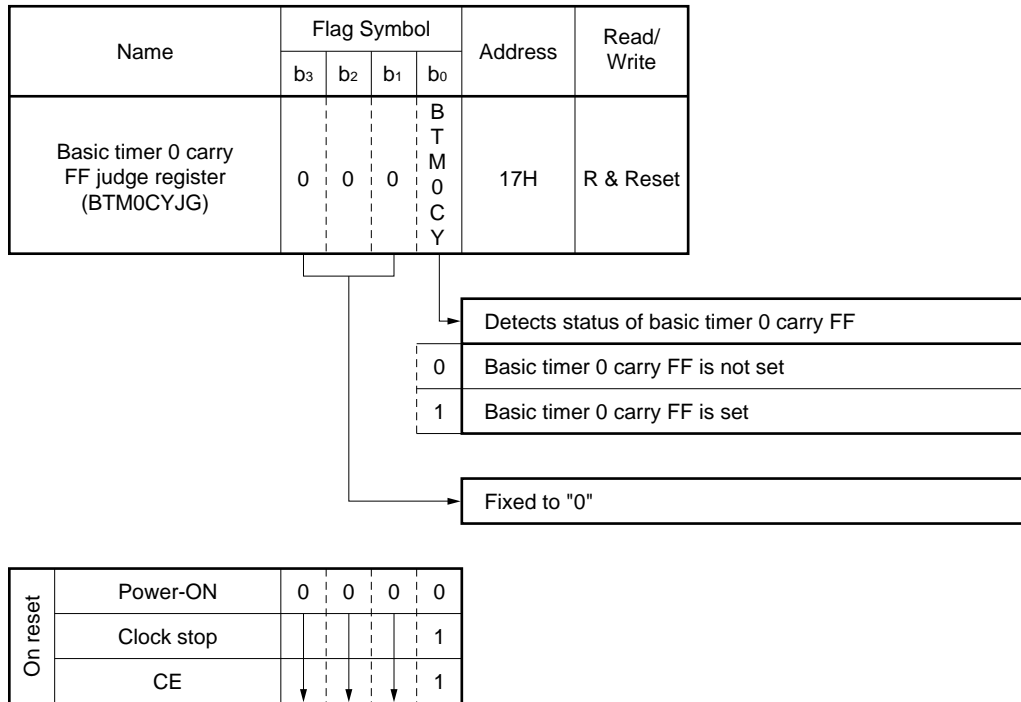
| Name | Flag Symbol b3 | b2 | b1 | b0 | Address | Read/ Write |
|---|---|---|---|---|---|---|
| Basic timer 0 carry FF judge register (BTM0CYJG) | 0 | 0 | 0 | BTM0CY | 17H | R & Reset |

Detects status of basic timer 0 carry FF

| | |
|---|---|
| 0 | Basic timer 0 carry FF is not set |
| 1 | Basic timer 0 carry FF is set |

Fixed to "0"

| On reset | | | | | |
|---|---|---|---|---|---|
| | Power-ON | 0 | 0 | 0 | 0 |
| | Clock stop | | | | 1 |
| | CE | | | | 1 |